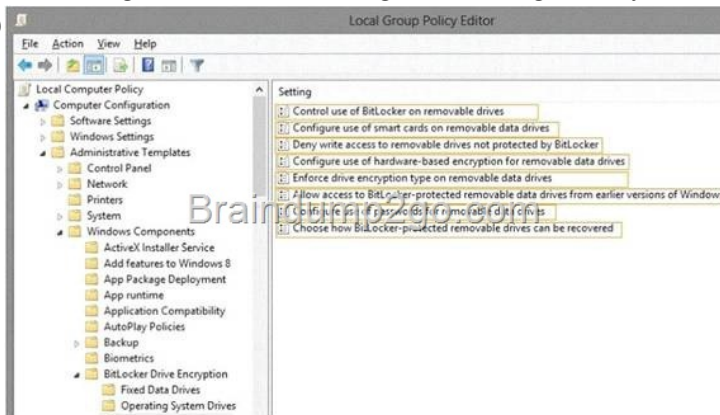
Local Group Policy Editor

File Action View Help

Local Computer Policy
Computer Configuration
Software Settings
Windows Settings
Administrative Templates
Control Panel
Network
Printers
System
Windows Components
ActiveX Installer Service
Add features to Windows 8
App Package Deployment
App runtime
Application Compatibility
AutoPlay Policies
Backup
Biometrics
BitLocker Drive Encryption
Fixed Data Drives
Operating System Drives

Setting
Control use of BitLocker on removable drives
Configure use of smart cards on removable data drives
Deny write access to removable drives not protected by BitLocker
Configure use of hardware-based encryption for removable data drives
Enforce drive encryption type on removable data drives
Allow access to BitLocker-protected removable data drives from earlier versions of Window
Configure use of passwords for removable data drives
Choose how BitLocker-protected removable drives can be recovered

Braindump2go.com